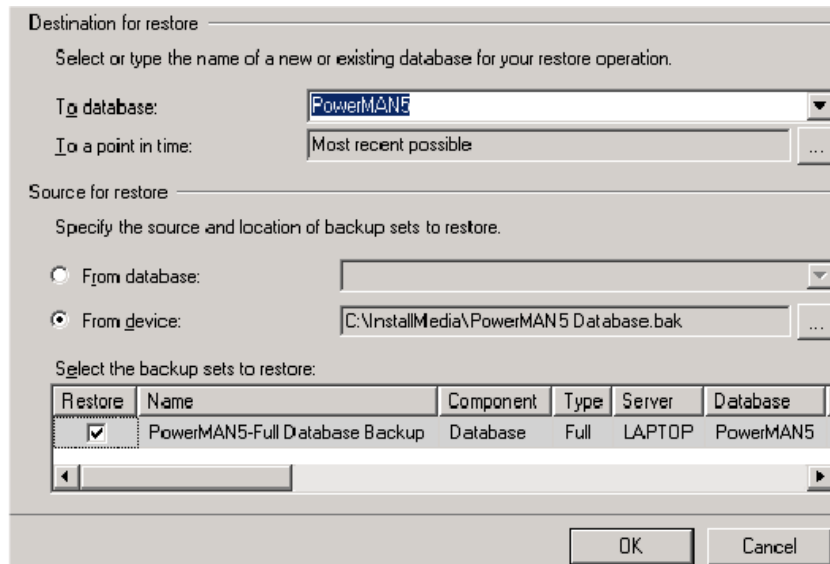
Destination for restore

Select or type the name of a new or existing database for your restore operation.

To database: PowerMAN5

To a point in time: Most recent possible ...

Source for restore

Specify the source and location of backup sets to restore.

From database:

From device: C:\InstallMedia\PowerMAN 5 Database.bak ...

Select the backup sets to restore:

| Restore | Name | Component | Type | Server | Database |
|---|---|---|---|---|---|
| ☑ | PowerMAN5-Full Database Backup | Database | Full | LAPTOP | PowerMAN5 |

OK Cancel